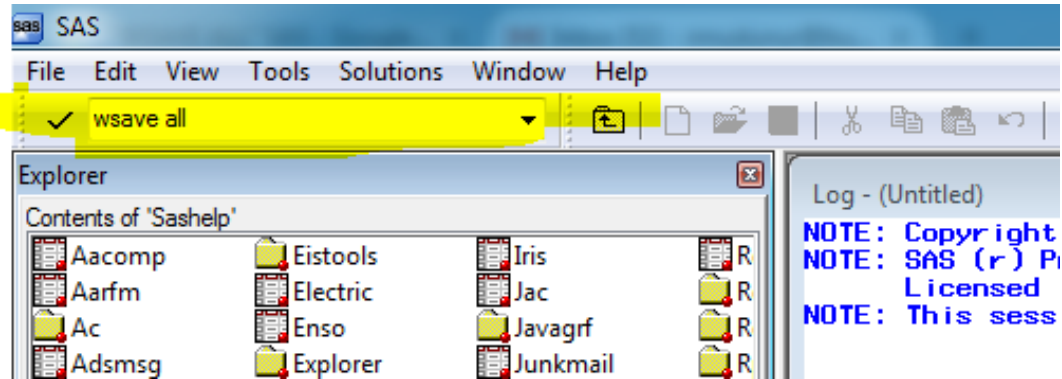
sas SAS

File Edit View Tools Solutions Window Help

wsave all

Explorer

Contents of 'Sashelp'

Aacomp
Aarfm
Ac
Adsmsg

Eistools
Electric
Enso
Explorer

Iris
Jac
Javagrf
Junkmail

R
R
R
R

Log - (Untitled)

NOTE: Copyright
NOTE: SAS (r) P
Licensed
NOTE: This sess